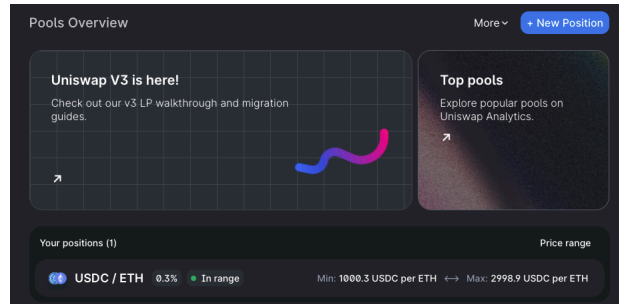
Pools Overview

More

+ New Position

Uniswap V3 is here!

Check out our v3 LP walkthrough and migration guides.

↗

Top pools

Explore popular pools on Uniswap Analytics.

↗

Your positions (1)

Price range

USDC / ETH 0.3% In range

Min: 1000.3 USDC per ETH ⟷ Max: 2998.9 USDC per ETH